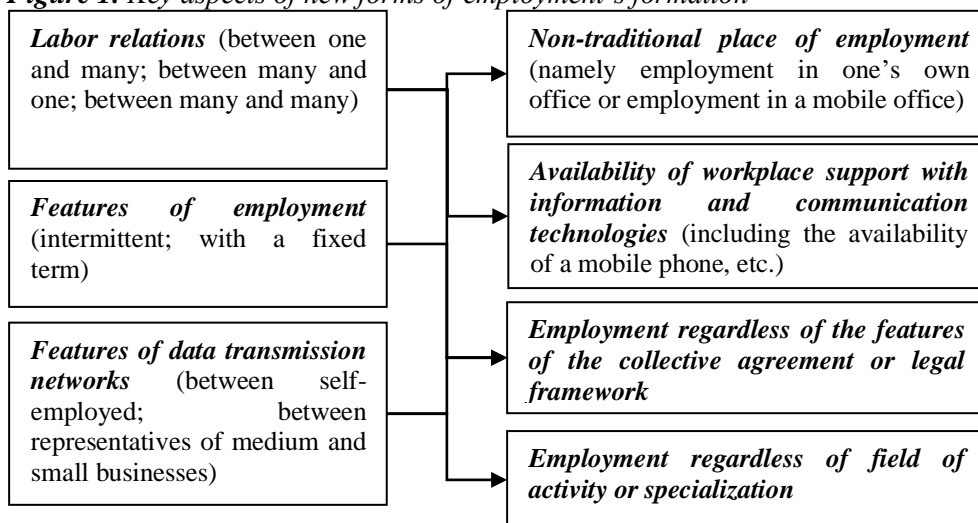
***Figure 1.*** *Key aspects of new forms of employment's formation*

***Labor relations*** (between one and many; between many and one; between many and many)

***Features of employment*** (intermittent; with a fixed term)

***Features of data transmission networks*** (between self-employed; between representatives of medium and small businesses)

***Non-traditional place of employment*** (namely employment in one's own office or employment in a mobile office)

***Availability of workplace support with information and communication technologies*** (including the availability of a mobile phone, etc.)

***Employment regardless of the features of the collective agreement or legal framework***

***Employment regardless of field of activity or specialization***